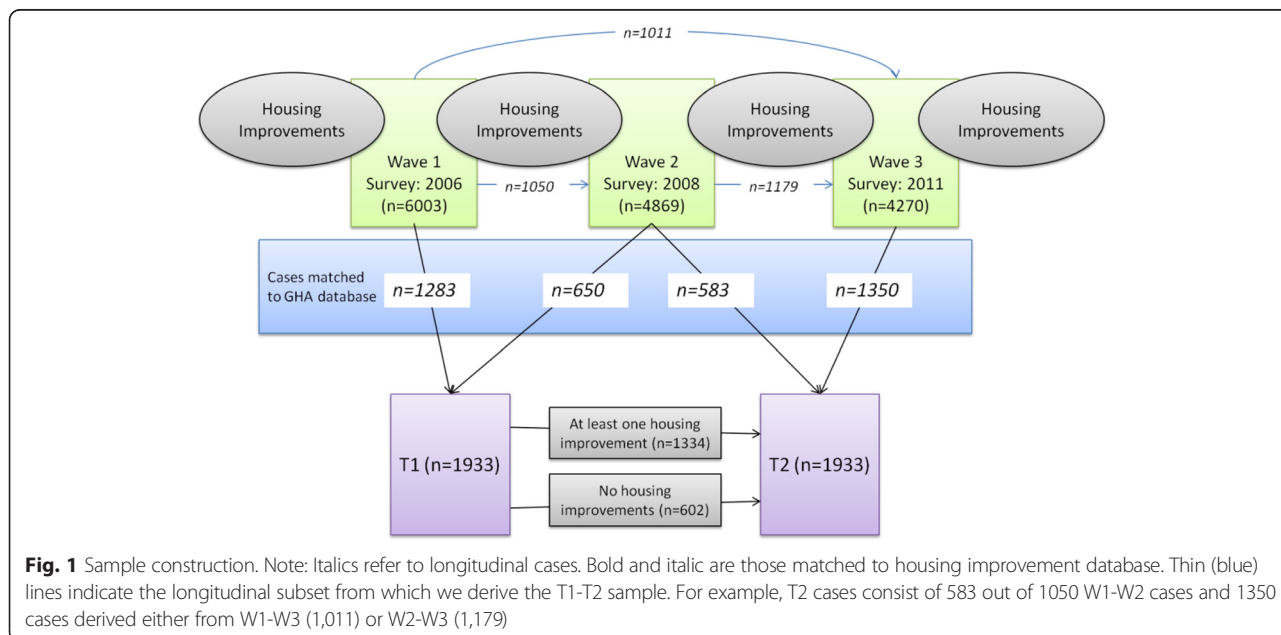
n=1011

Housing Improvements

Housing Improvements

Housing Improvements

Housing Improvements

Wave 1 Survey: 2006 (n=6003)

n=1050

Wave 2 Survey: 2008 (n=4869)

n=1179

Wave 3 Survey: 2011 (n=4270)

Cases matched to GHA database

n=1283

n=650

n=583

n=1350

T1 (n=1933)

At least one housing improvement (n=1334)

No housing improvements (n=602)

T2 (n=1933)

**Fig. 1** Sample construction. Note: Italics refer to longitudinal cases. Bold and italic are those matched to housing improvement database. Thin (blue) lines indicate the longitudinal subset from which we derive the T1-T2 sample. For example, T2 cases consist of 583 out of 1050 W1-W2 cases and 1350 cases derived either from W1-W3 (1,011) or W2-W3 (1,179)